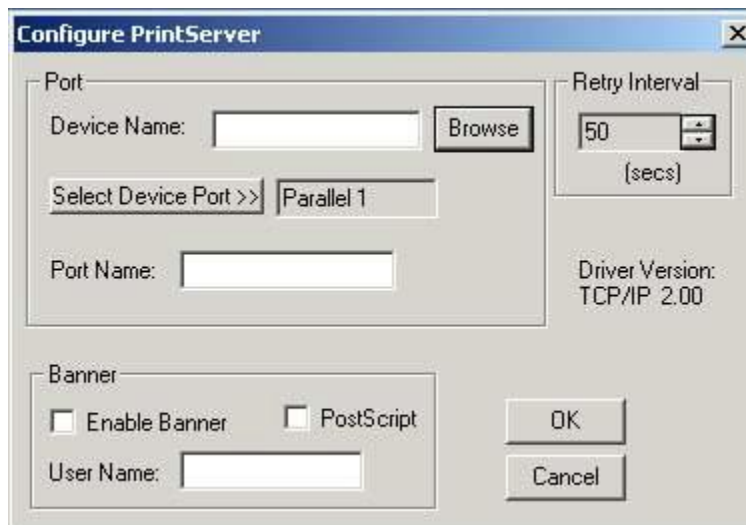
Configure PrintServer

Port

Device Name:

Browse

Select Device Port >>

Parallel 1

Port Name:

Retry Interval

50

(secs)

Driver Version:
TCP/IP 2.00

Banner

Enable Banner

PostScript

User Name:

OK

Cancel